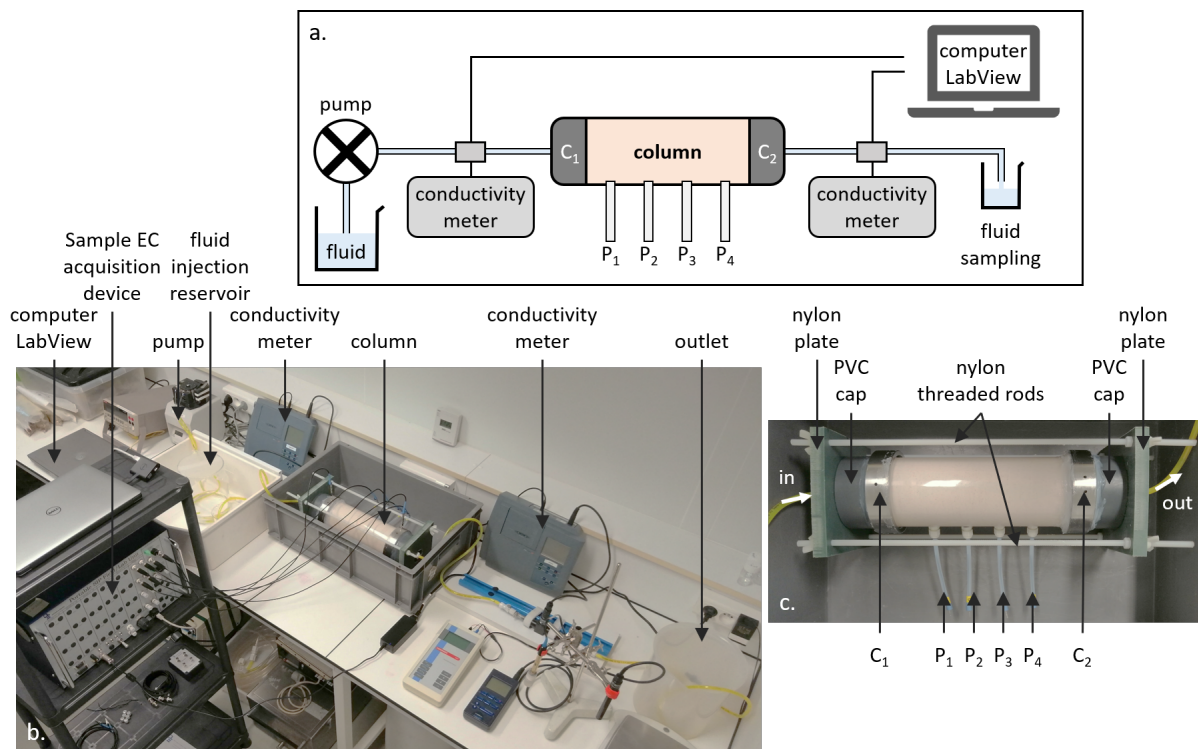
a.

computer LabView

pump

conductivity meter

$C_1$

column

$C_2$

conductivity meter

fluid

$P_1$ $P_2$ $P_3$ $P_4$

fluid sampling

computer LabView

Sample EC acquisition device

fluid injection reservoir

pump

conductivity meter

column

conductivity meter

outlet

b.

nylon plate

PVC cap

nylon threaded rods

PVC cap

nylon plate

in

out

c.

$C_1$

$P_1$ $P_2$ $P_3$ $P_4$

$C_2$